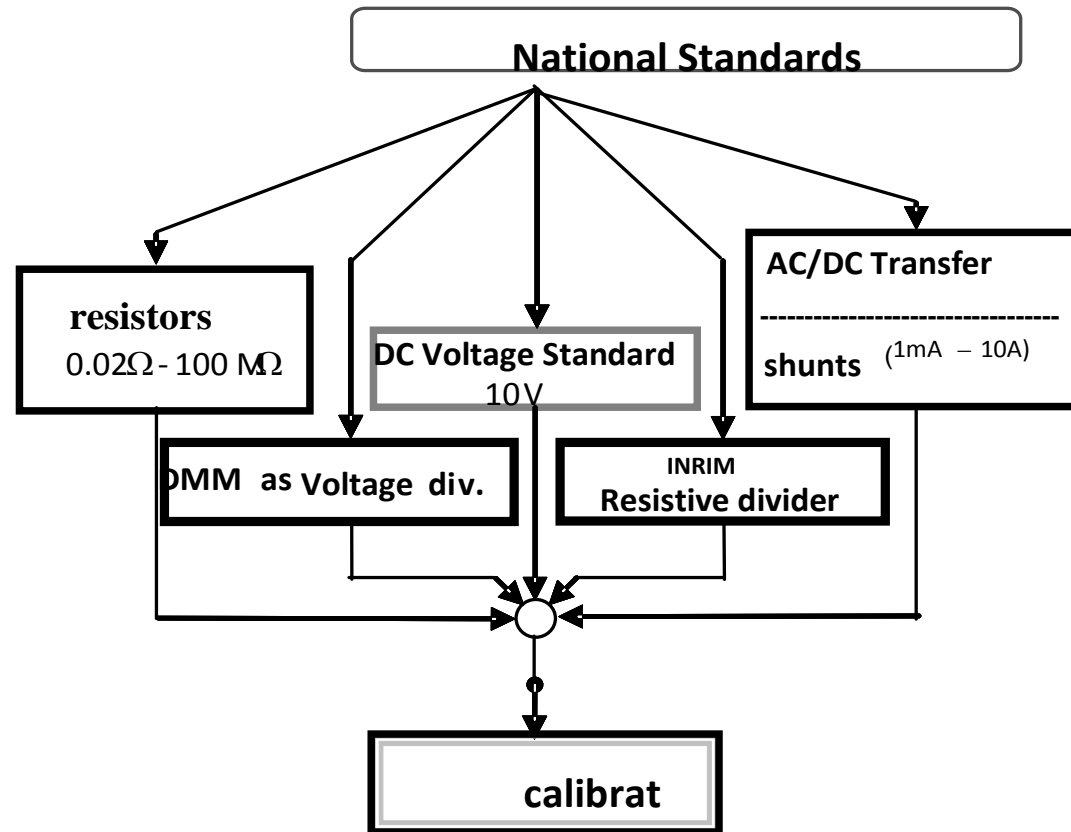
National Standards

resistors
$0.02\Omega$ - 100 M$\Omega$

DC Voltage Standard
10V

AC/DC Transfer
----------------------------------
shunts (1mA – 10A)

DMM as Voltage div.

INRIM
Resistive divider

calibrat